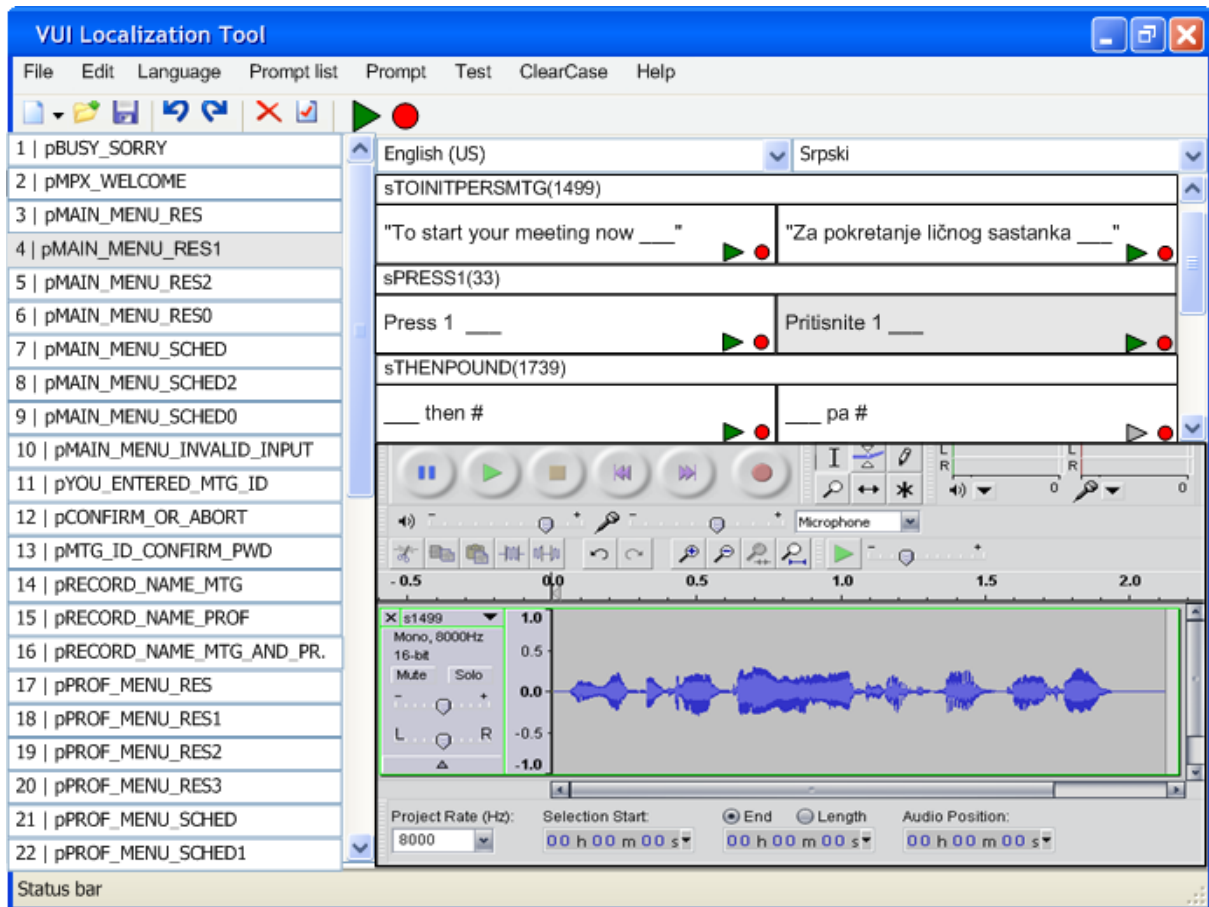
VUI Localization Tool

File Edit Language Prompt list Prompt Test ClearCase Help

1 | pBUSY_SORRY
2 | pMPX_WELCOME
3 | pMAIN_MENU_RES
4 | pMAIN_MENU_RES1
5 | pMAIN_MENU_RES2
6 | pMAIN_MENU_RES0
7 | pMAIN_MENU_SCHED
8 | pMAIN_MENU_SCHED2
9 | pMAIN_MENU_SCHED0
10 | pMAIN_MENU_INVALID_INPUT
11 | pYOU_ENTERED_MTG_ID
12 | pCONFIRM_OR_ABORT
13 | pMTG_ID_CONFIRM_PWD
14 | pRECORD_NAME_MTG
15 | pRECORD_NAME_PROF
16 | pRECORD_NAME_MTG_AND_PR.
17 | pPROF_MENU_RES
18 | pPROF_MENU_RES1
19 | pPROF_MENU_RES2
20 | pPROF_MENU_RES3
21 | pPROF_MENU_SCHED
22 | pPROF_MENU_SCHED1

English (US)
Srpski

sTOINITPERSMTG(1499)
"To start your meeting now ___"
"Za pokretanje ličnog sastanka ___"
sPRESS1(33)
Press 1 ___
Pritisnite 1 ___
sTHENPOUND(1739)
___ then #
___ pa #

L
R
L
R
0
0
Microphone

- 0.5
0.0
0.5
1.0
1.5
2.0

s1499
Mono, 8000Hz
16-bit
Mute
Solo
L
R
1.0
0.5
0.0
-0.5
-1.0

Project Rate (Hz):
8000
Selection Start:
00 h 00 m 00 s
End
Length
00 h 00 m 00 s
Audio Position:
00 h 00 m 00 s

Status bar